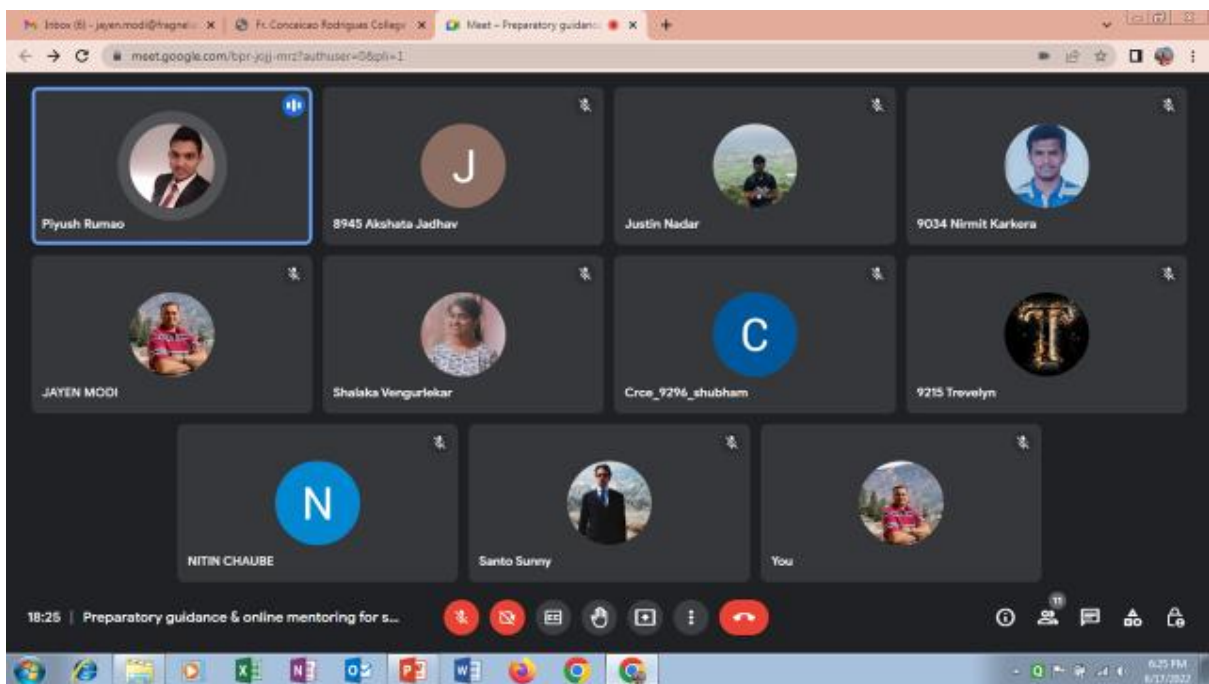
Inbox (6) - jayen.modi@fragnel... ×
Fr. Conceicao Rodrigues College ×
Meet – Preparatory guidanc ×
+

meet.google.com/bpr-jojj-mrz?authuser=0&pli=1

J
Piyush Rumao
8945 Akshata Jadhav
Justin Nadar
9034 Nirmit Karkera
JAYEN MODI
Shalaka Vengurlekar
C
Crce_9296_shubham
T
9215 Trevelyn
N
NITIN CHAUBE
Santo Sunny
You

18:25 | Preparatory guidance & online mentoring for s...

11

6:25 PM
6/17/2022